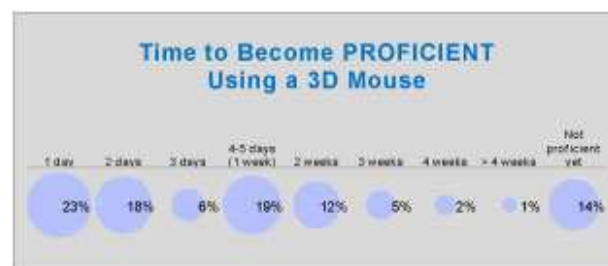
Time to Become PROFICIENT
Using a 3D Mouse

| 1 day | 2 days | 3 days | 4-5 days (1 week) | 2 weeks | 3 weeks | 4 weeks | > 4 weeks | Not proficient yet |
|---|---|---|---|---|---|---|---|---|
| 23% | 18% | 6% | 18% | 12% | 5% | 2% | 1% | 14% |